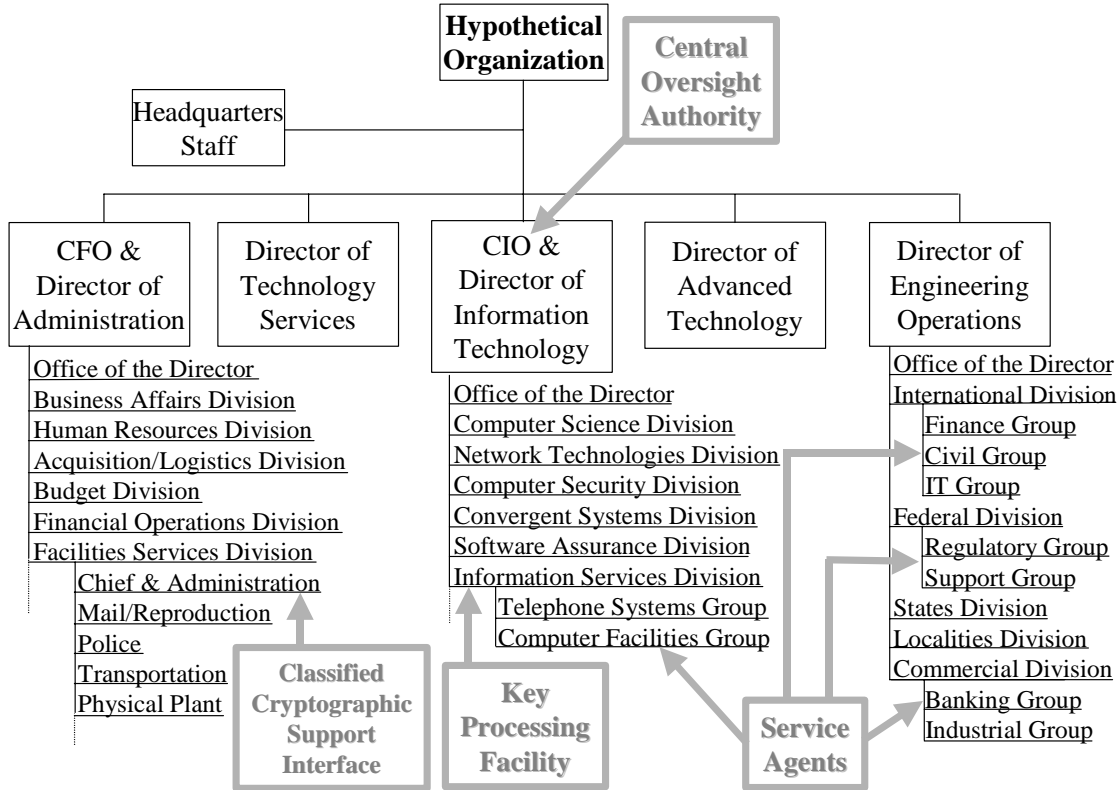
Hypothetical Organization

Central Oversight Authority

Headquarters Staff

CFO & Director of Administration

Office of the Director
Business Affairs Division
Human Resources Division
Acquisition/Logistics Division
Budget Division
Financial Operations Division
Facilities Services Division
Chief & Administration
Mail/Reproduction
Police
Transportation
Physical Plant

Director of Technology Services

CIO & Director of Information Technology

Office of the Director
Computer Science Division
Network Technologies Division
Computer Security Division
Convergent Systems Division
Software Assurance Division
Information Services Division
Telephone Systems Group
Computer Facilities Group

Director of Advanced Technology

Director of Engineering Operations

Office of the Director
International Division
Finance Group
Civil Group
IT Group
Federal Division
Regulatory Group
Support Group
States Division
Localities Division
Commercial Division
Banking Group
Industrial Group

Classified Cryptographic Support Interface

Key Processing Facility

Service Agents